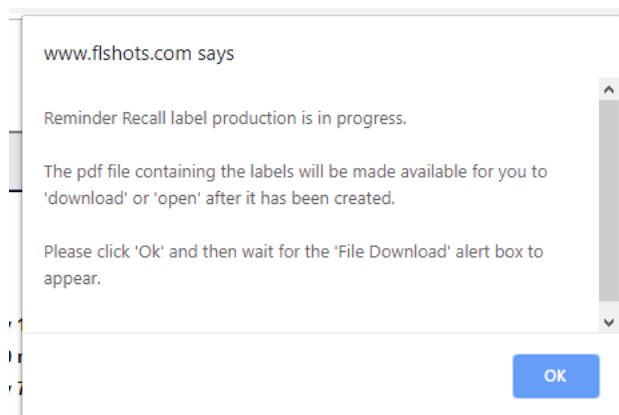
www.flshots.com says

Reminder Recall label production is in progress.

The pdf file containing the labels will be made available for you to 'download' or 'open' after it has been created.

Please click 'Ok' and then wait for the 'File Download' alert box to appear.

OK